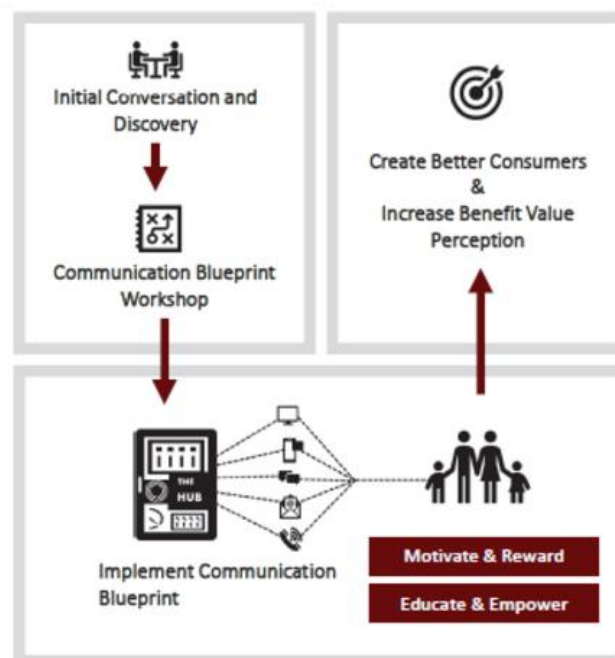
Initial Conversation and Discovery

Communication Blueprint Workshop

Create Better Consumers
&
Increase Benefit Value Perception

THE HUB

Implement Communication Blueprint

Motivate & Reward

Educate & Empower